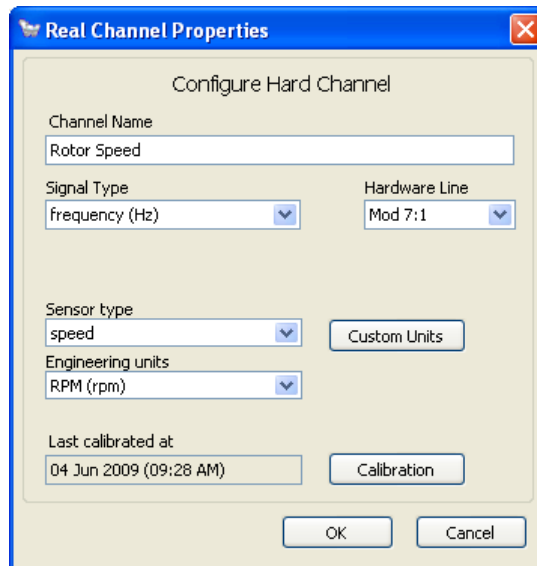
Real Channel Properties

Configure Hard Channel

Channel Name
Rotor Speed

Signal Type
frequency (Hz)

Hardware Line
Mod 7:1

Sensor type
speed

Custom Units

Engineering units
RPM (rpm)

Last calibrated at
04 Jun 2009 (09:28 AM)

Calibration

OK

Cancel